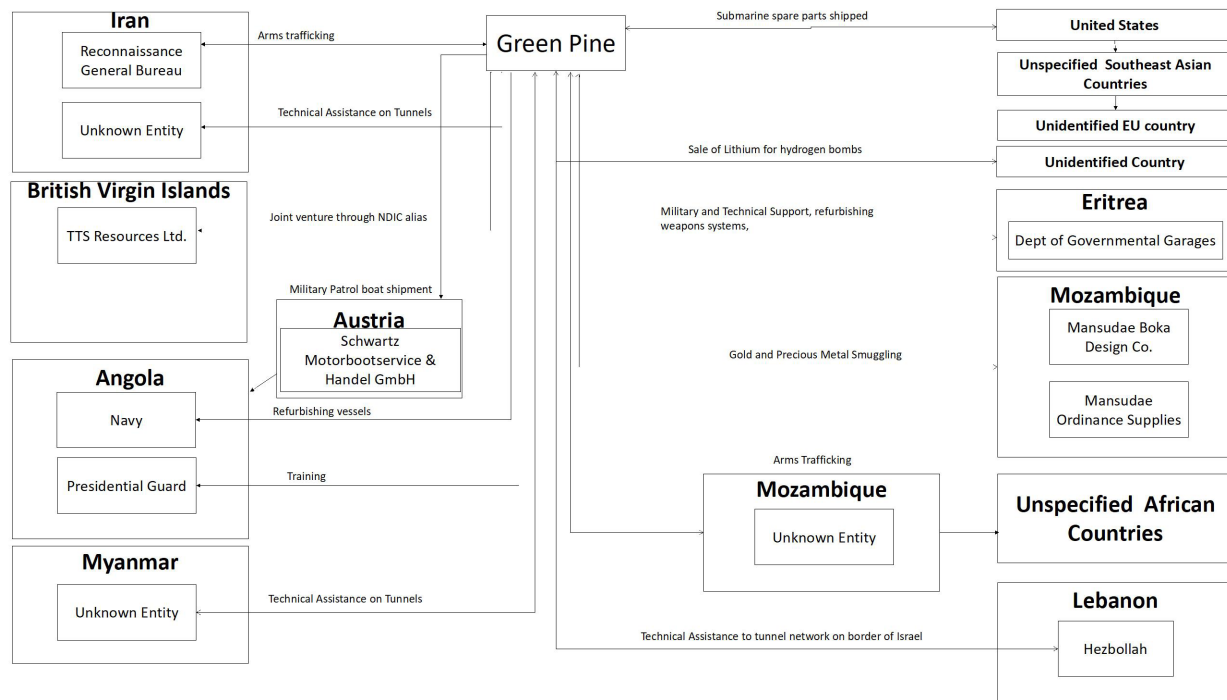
Iran

Reconnaissance General Bureau

Unknown Entity

British Virgin Islands

TTS Resources Ltd.

Angola

Navy

Presidential Guard

Myanmar

Unknown Entity

Arms trafficking

Technical Assistance on Tunnels

Joint venture through NDIC alias

Military Patrol boat shipment

Austria

Schwartz Motorbootservice & Handel GmbH

Refurbishing vessels

Training

Technical Assistance on Tunnels

Green Pine

Submarine spare parts shipped

Sale of Lithium for hydrogen bombs

Military and Technical Support, refurbishing weapons systems,

Gold and Precious Metal Smuggling

Arms Trafficking

Mozambique

Unknown Entity

Technical Assistance to tunnel network on border of Israel

United States

Unspecified Southeast Asian Countries

Unidentified EU country

Unidentified Country

Eritrea

Dept of Governmental Garages

Mozambique

Mansudae Boka Design Co.

Mansudae Ordinance Supplies

Unspecified African Countries

Lebanon

Hezbollah